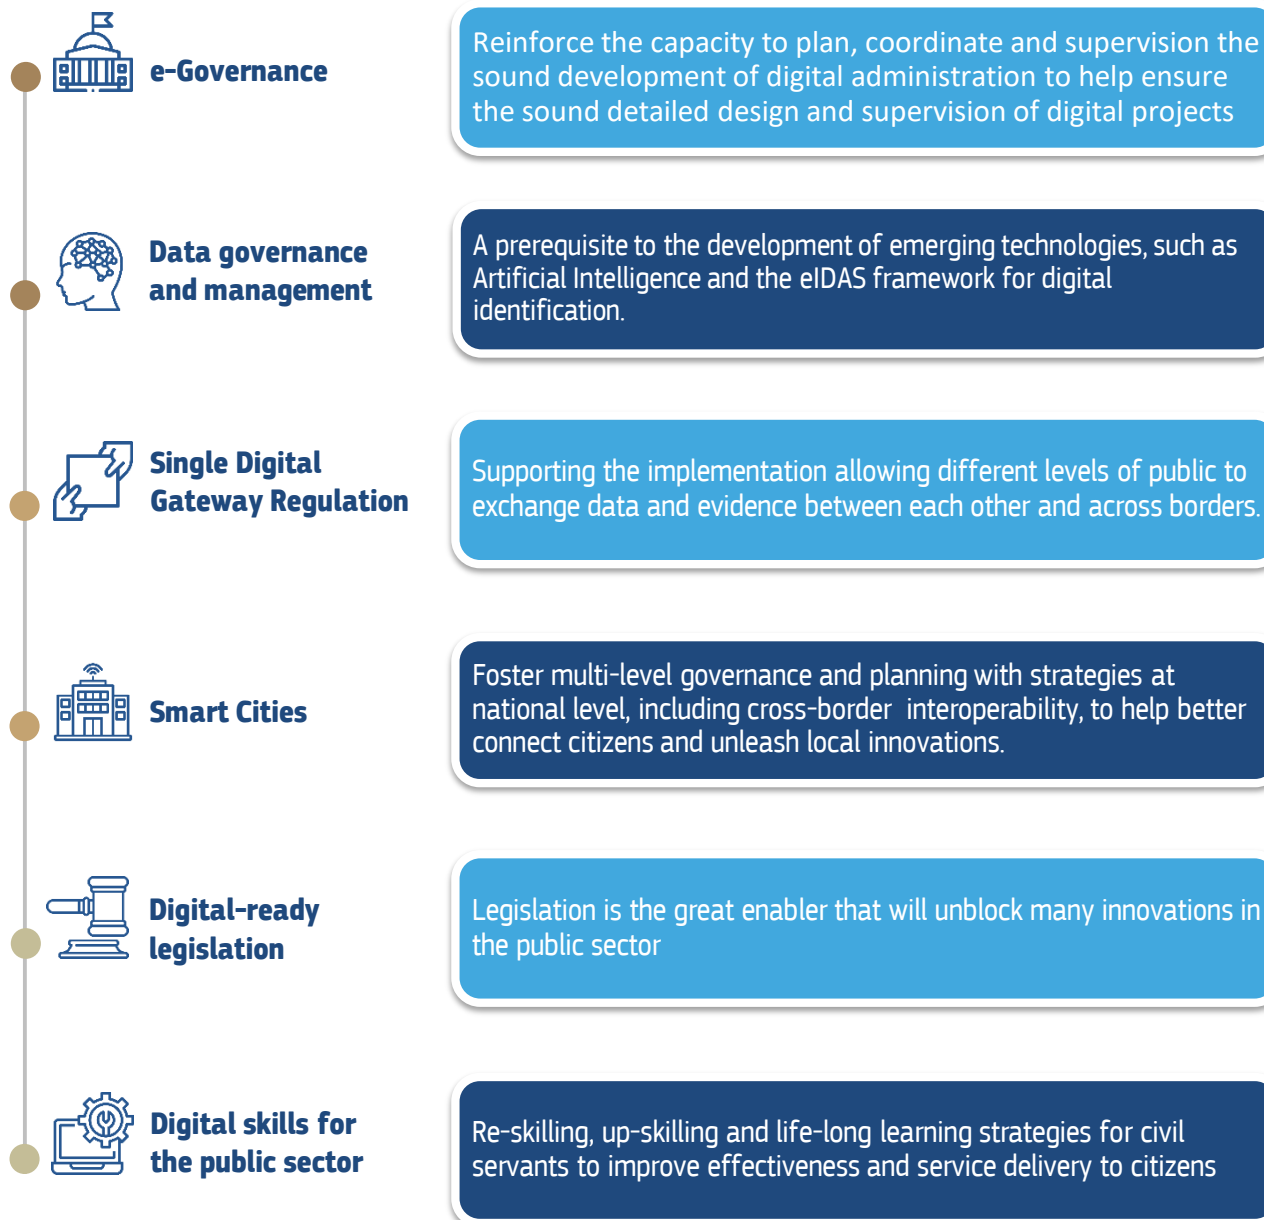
e-Governance

Reinforce the capacity to plan, coordinate and supervision the sound development of digital administration to help ensure the sound detailed design and supervision of digital projects

Data governance and management

A prerequisite to the development of emerging technologies, such as Artificial Intelligence and the eIDAS framework for digital identification.

Single Digital Gateway Regulation

Supporting the implementation allowing different levels of public to exchange data and evidence between each other and across borders.

Smart Cities

Foster multi-level governance and planning with strategies at national level, including cross-border interoperability, to help better connect citizens and unleash local innovations.

Digital-ready legislation

Legislation is the great enabler that will unblock many innovations in the public sector

Digital skills for the public sector

Re-skilling, up-skilling and life-long learning strategies for civil servants to improve effectiveness and service delivery to citizens